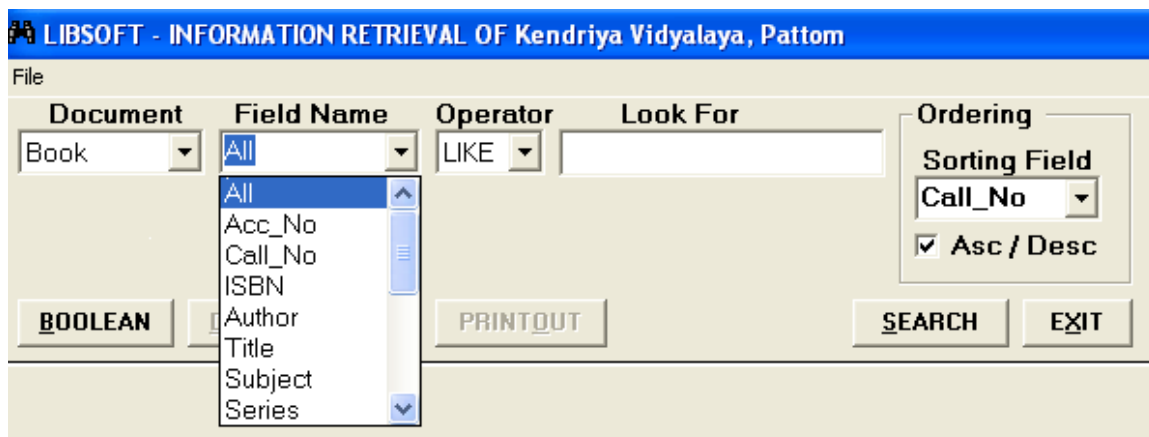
LIBSOFT - INFORMATION RETRIEVAL OF Kendriya Vidyalaya, Pattom

File

Document
Book

Field Name
All

Operator
LIKE

Look For

Ordering
Sorting Field
Call_No
☑ Asc / Desc

All
Acc_No
Call_No
ISBN
Author
Title
Subject
Series

BOOLEAN
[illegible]
PRINTOUT
SEARCH
EXIT